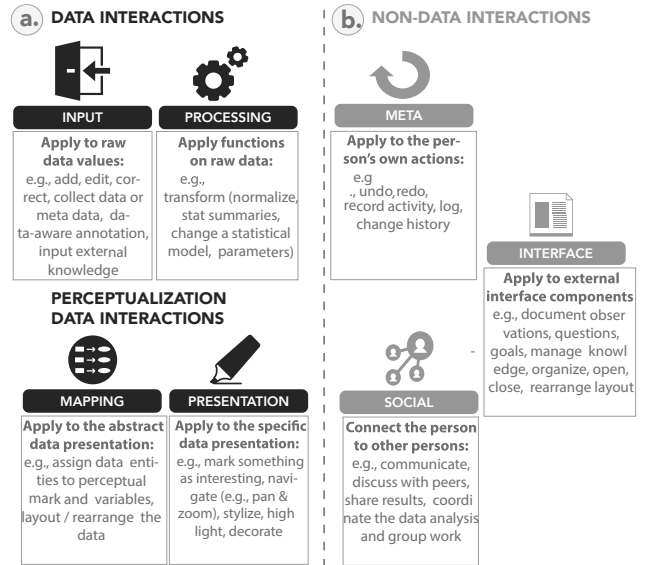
a. DATA INTERACTIONS

INPUT

Apply to raw data values:
e.g., add, edit, correct, collect data or meta data, data-aware annotation, input external knowledge

PROCESSING

Apply functions on raw data:
e.g., transform (normalize, stat summaries, change a statistical model, parameters)

PERCEPTUALIZATION DATA INTERACTIONS

MAPPING

Apply to the abstract data presentation:
e.g., assign data entities to perceptual mark and variables, layout / rearrange the data

PRESENTATION

Apply to the specific data presentation:
e.g., mark something as interesting, navigate (e.g., pan & zoom), stylize, high light, decorate

b. NON-DATA INTERACTIONS

META

Apply to the person's own actions:
e.g
., undo,redo, record activity, log, change history

INTERFACE

Apply to external interface components
e.g., document observ ations, questions, goals, manage knowl edge, organize, open, close, rearrange layout

SOCIAL

Connect the person to other persons:
e.g., communicate, discuss with peers, share results, coordi nate the data analysis and group work